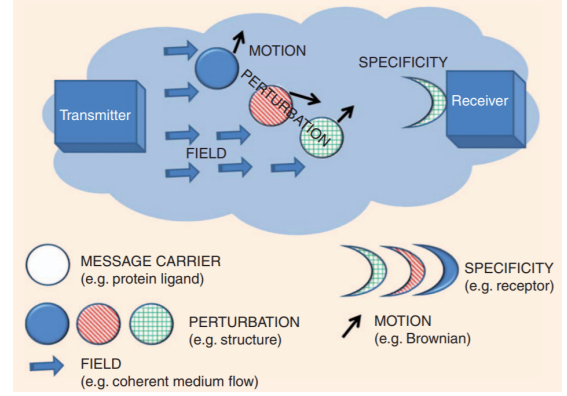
MOTION

SPECIFICITY

PERTURBATION

Transmitter

Receiver

FIELD

MESSAGE CARRIER
(e.g. protein ligand)

SPECIFICITY
(e.g. receptor)

PERTURBATION
(e.g. structure)

MOTION
(e.g. Brownian)

FIELD
(e.g. coherent medium flow)